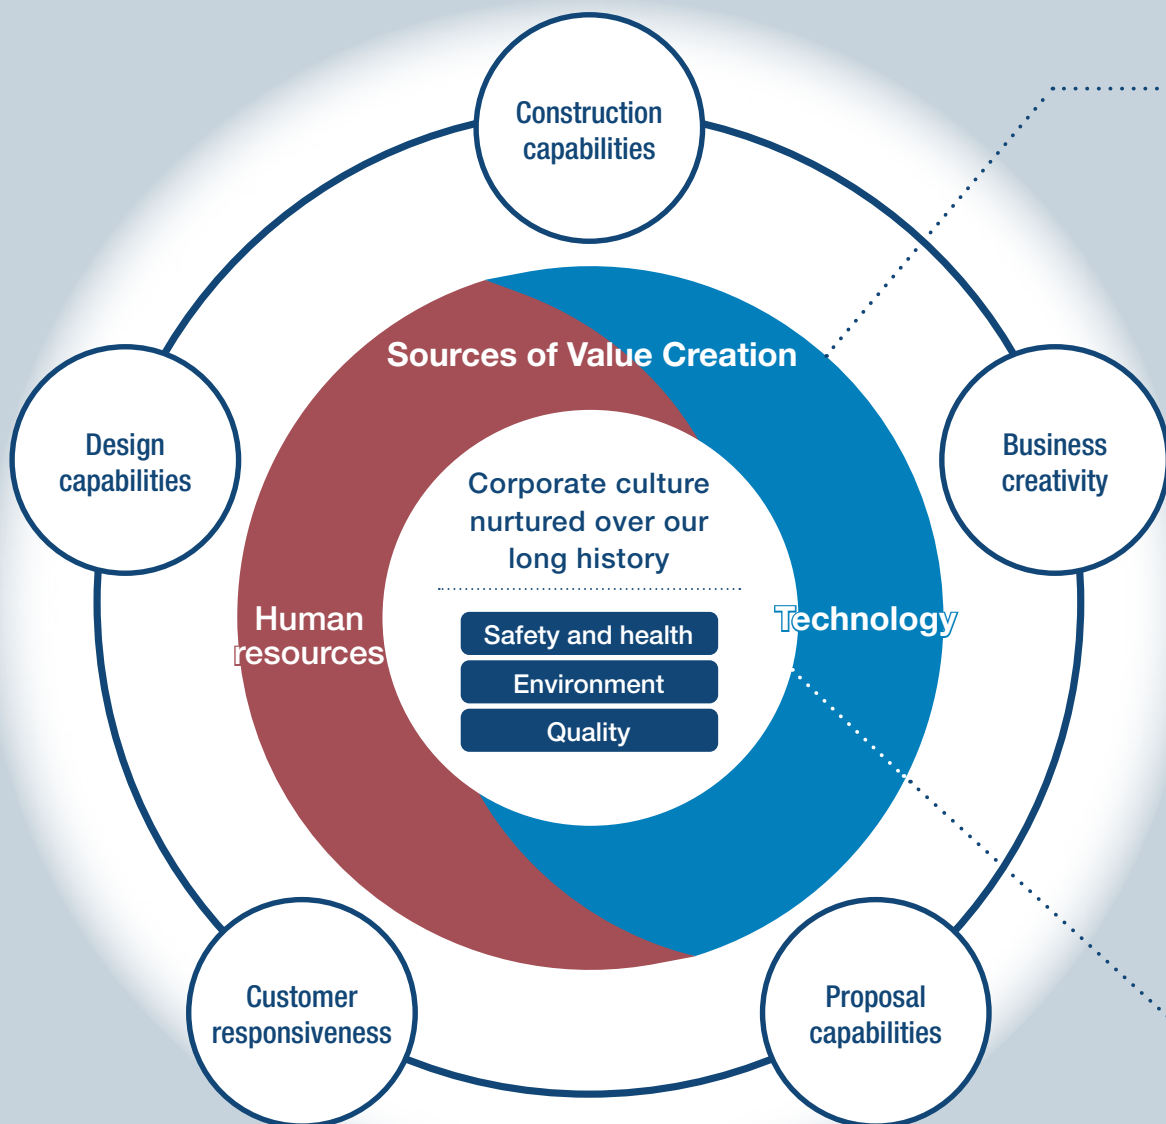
Construction capabilities

Design capabilities

Business creativity

Sources of Value Creation

Corporate culture nurtured over our long history

Safety and health

Environment

Quality

Human resources

Technology

Customer responsiveness

Proposal capabilities